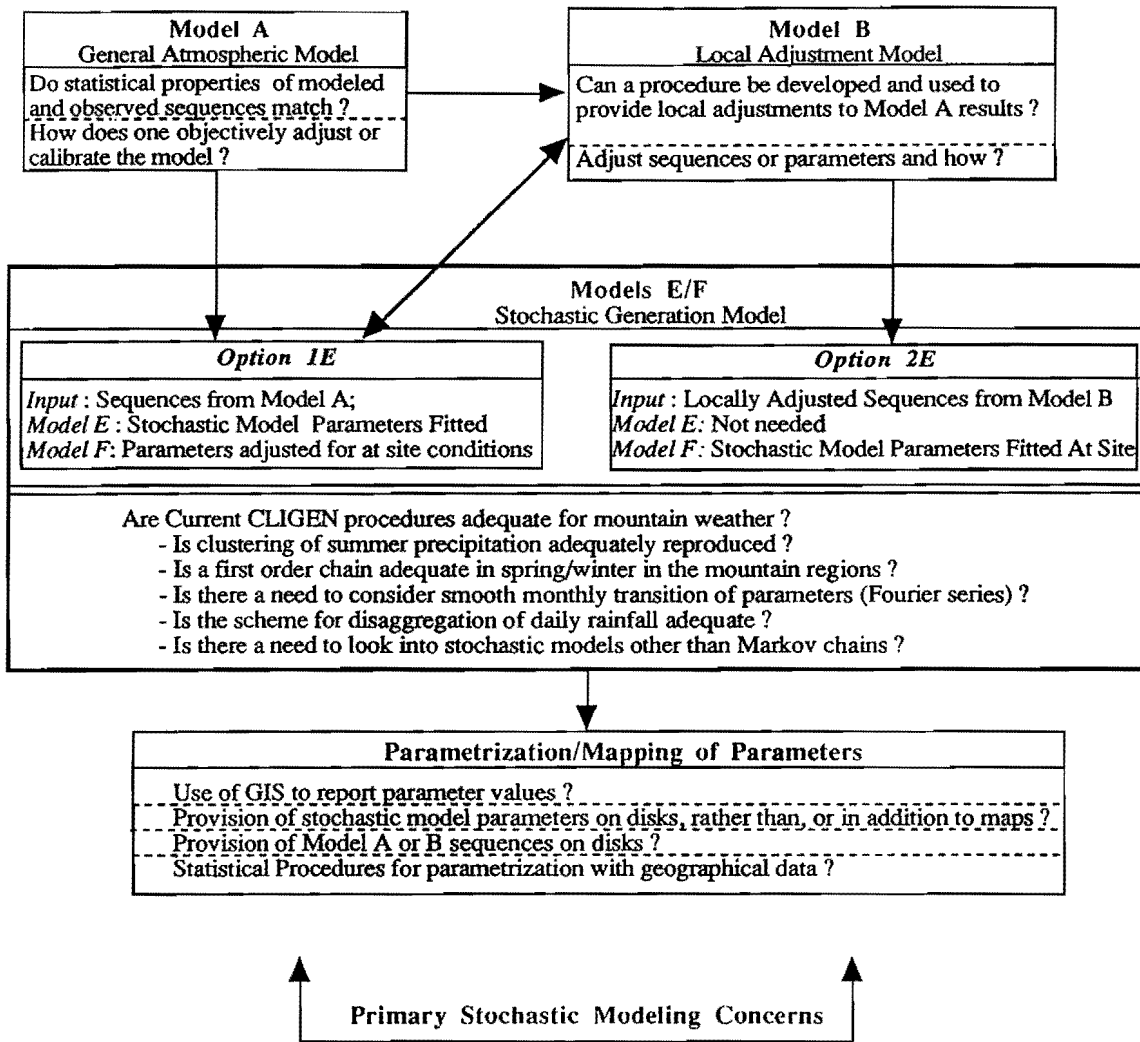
Model A
General Atmospheric Model

Do statistical properties of modeled and observed sequences match ?

How does one objectively adjust or calibrate the model ?

Model B
Local Adjustment Model

Can a procedure be developed and used to provide local adjustments to Model A results ?

Adjust sequences or parameters and how ?

Models E/F
Stochastic Generation Model

Option 1E

Input : Sequences from Model A;
Model E : Stochastic Model Parameters Fitted
Model F: Parameters adjusted for at site conditions

Option 2E

Input : Locally Adjusted Sequences from Model B
Model E: Not needed
Model F: Stochastic Model Parameters Fitted At Site

Are Current CLIGEN procedures adequate for mountain weather ?
- Is clustering of summer precipitation adequately reproduced ?
- Is a first order chain adequate in spring/winter in the mountain regions ?
- Is there a need to consider smooth monthly transition of parameters (Fourier series) ?
- Is the scheme for disaggregation of daily rainfall adequate ?
- Is there a need to look into stochastic models other than Markov chains ?

Parametrization/Mapping of Parameters

Use of GIS to report parameter values ?

Provision of stochastic model parameters on disks, rather than, or in addition to maps ?

Provision of Model A or B sequences on disks ?

Statistical Procedures for parametrization with geographical data ?

Primary Stochastic Modeling Concerns